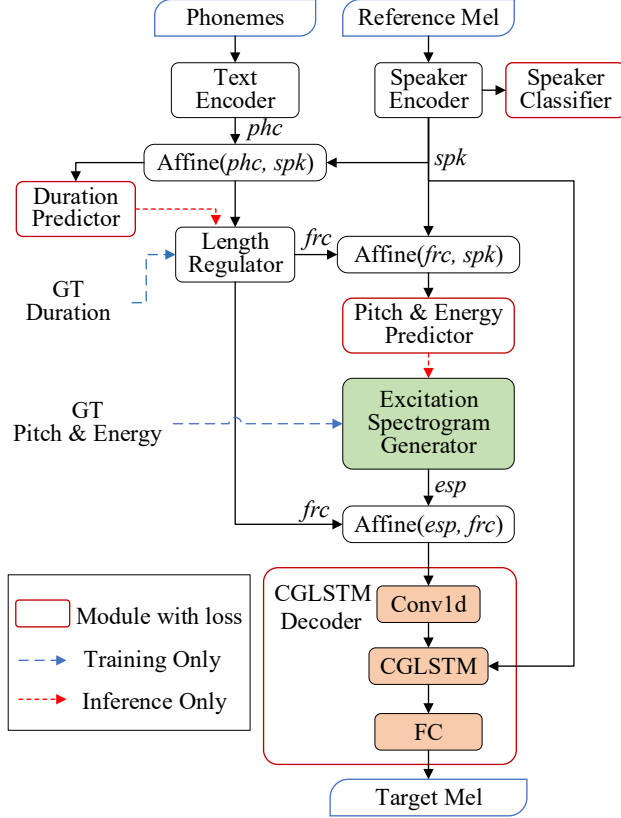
Phonemes

Reference Mel

Text Encoder

Speaker Encoder

Speaker Classifier

*phc*

*spk*

Affine(*phc, spk*)

Duration Predictor

Length Regulator

*frc*

Affine(*frc, spk*)

GT Duration

Pitch & Energy Predictor

GT Pitch & Energy

Excitation Spectrogram Generator

*esp*

*frc*

Affine(*esp, frc*)

Module with loss

Training Only

Inference Only

CGLSTM Decoder

Conv1d

CGLSTM

FC

Target Mel